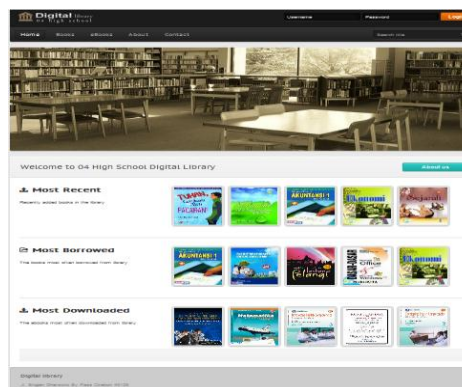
Digital library 04 high school

Username Password Login

Home Books eBooks About Contact

Search site

Welcome to 04 High School Digital Library

About us

Most Recent

Recently added books in the library

AKUNTANSI 1

Ekonomi

Sejarah

Most Borrowed

The books most often borrowed from library

AKUNTANSI 1

Ekonomi

Most Downloaded

The ebooks most often downloaded from library

Matematika

Digital library

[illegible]